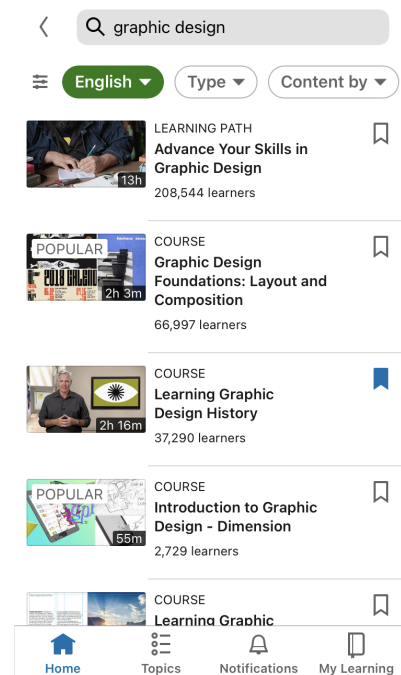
graphic design

English
Type
Content by

13h
LEARNING PATH
Advance Your Skills in Graphic Design
208,544 learners

POPULAR
2h 3m
COURSE
Graphic Design Foundations: Layout and Composition
66,997 learners

2h 16m
COURSE
Learning Graphic Design History
37,290 learners

POPULAR
55m
COURSE
Introduction to Graphic Design - Dimension
2,729 learners

COURSE
Learning Graphic

Home
Topics
Notifications
My Learning